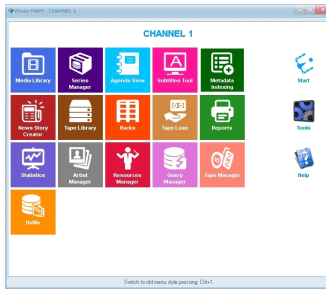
Ebsmo MAM - CHANNEL 1

CHANNEL 1

Media Library
Series Manager
Agenda View
Subtitles Tool
Metadata Indexing
Start

News Story Creator
Tape Library
Racks
Tape Loan
Reports
Tools

Statistics
Artist Manager
Resources Manager
Query Manager
Tape Manager
Help

DoMo

Switch to old menu style pressing: Ctrl+1